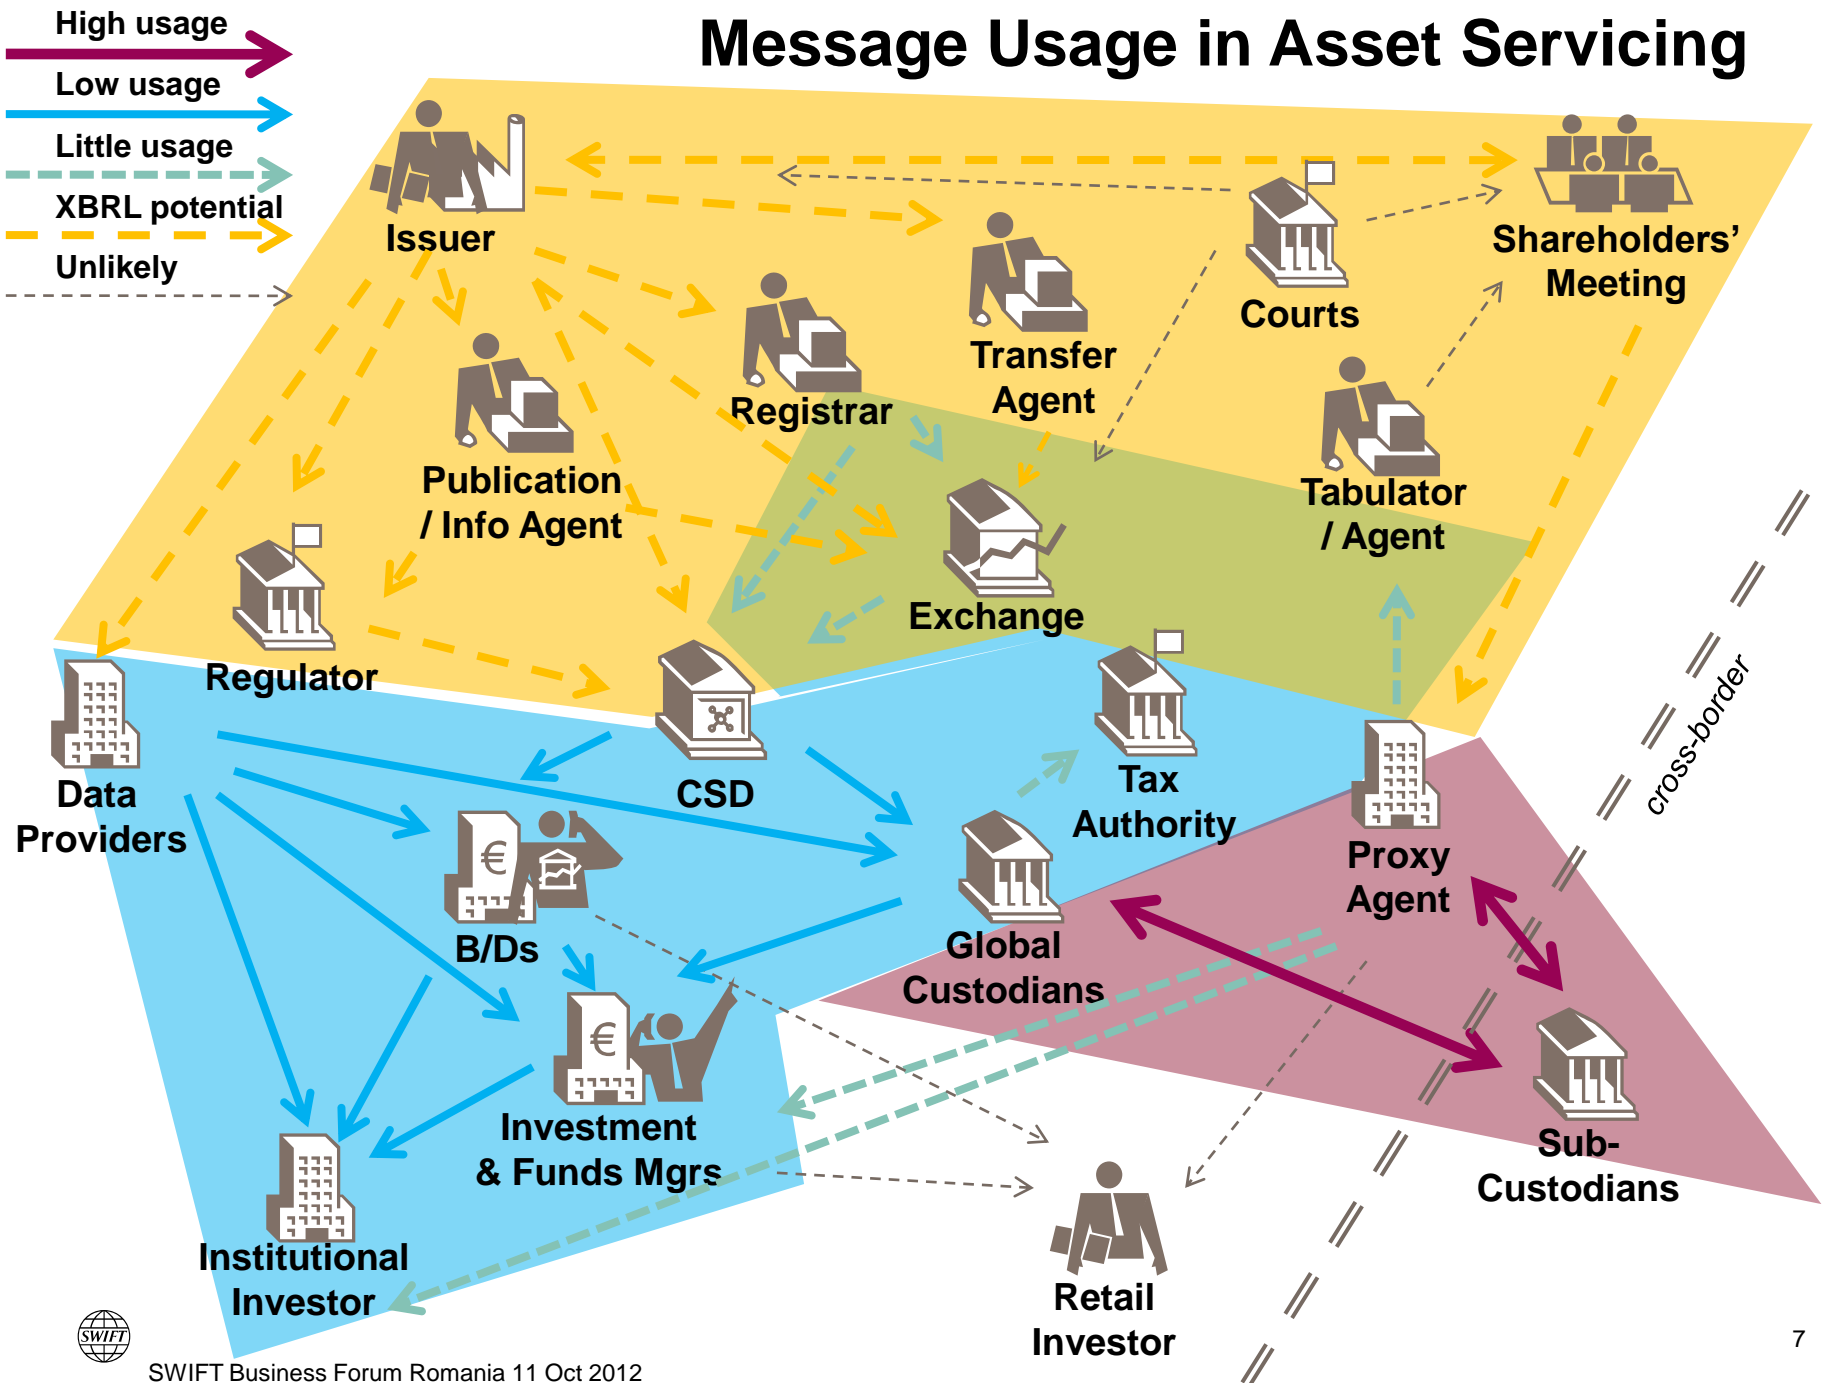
Message Usage in Asset Servicing

High usage
Low usage
Little usage
XBRL potential
Unlikely

Issuer
Courts
Shareholders' Meeting
Transfer Agent
Registrar
Publication / Info Agent
Tabulator / Agent
Exchange
Regulator
CSD
Data Providers
Tax Authority
Proxy Agent
B/Ds
Global Custodians
Investment & Funds Mgrs
Sub-Custodians
Institutional Investor
Retail Investor
cross-border

SWIFT

SWIFT Business Forum Romania 11 Oct 2012

7